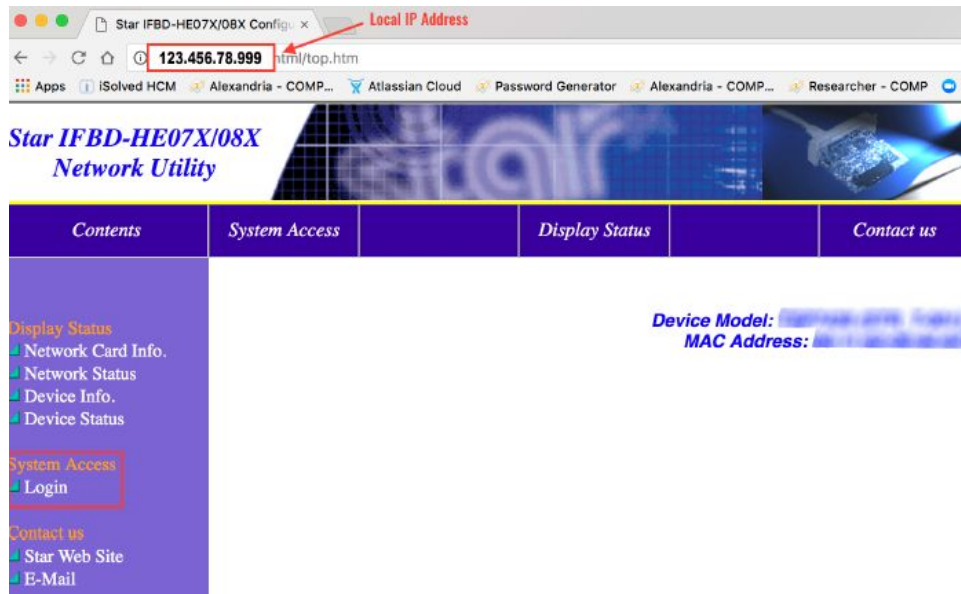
Star IFBD-HE07X/08X Configu ×

Local IP Address

123.456.78.999 html/top.htm

Apps iSolved HCM Alexandria - COMP... Atlassian Cloud Password Generator Alexandria - COMP... Researcher - COMP

Star IFBD-HE07X/08X
Network Utility

star

Contents | System Access | | Display Status | | Contact us

Display Status
Network Card Info.
Network Status
Device Info.
Device Status

System Access
Login

Contact us
Star Web Site
E-Mail

Device Model: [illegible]
MAC Address: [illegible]